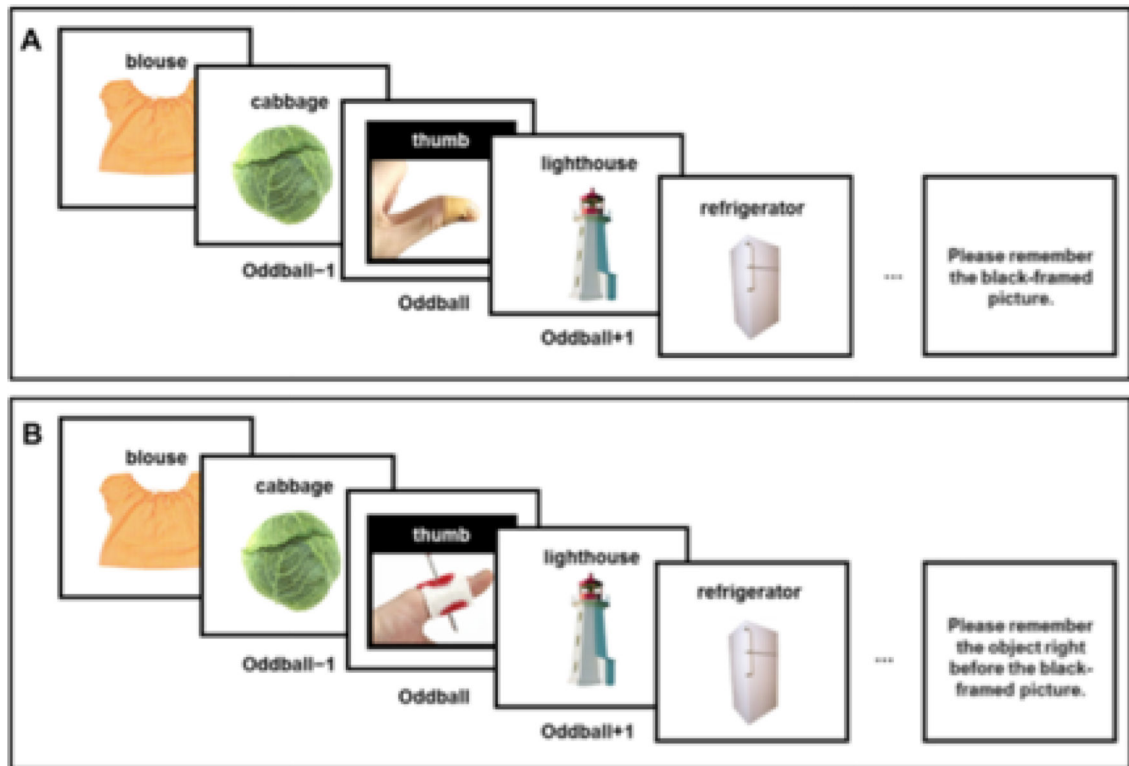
A

blouse

cabbage

thumb

lighthouse

refrigerator

Oddball−1

Oddball

Oddball+1

...

Please remember the black-framed picture.

B

blouse

cabbage

thumb

lighthouse

refrigerator

Oddball−1

Oddball

Oddball+1

...

Please remember the object right before the black-framed picture.